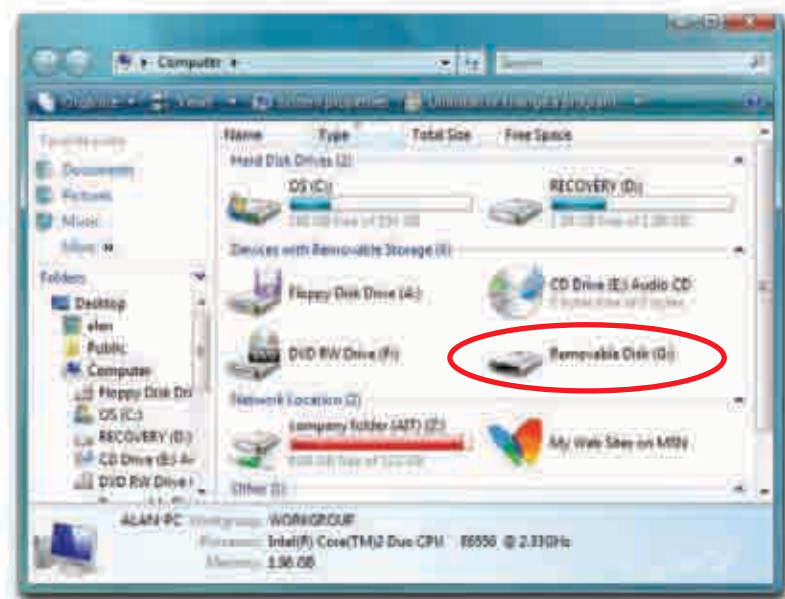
Computer

Search

Organize Views System properties Uninstall or change a program

Favorite Links

Documents

Pictures

Music

More »

Folders

Desktop

alan

Public

Computer

Floppy Disk Dri

OS (C:)

RECOVERY (D:)

CD Drive (E:) A

DVD RW Drive (

Name Type Total Size Free Space

Hard Disk Drives (2)

OS (C:)

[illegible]

RECOVERY (D:)

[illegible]

Devices with Removable Storage (4)

Floppy Disk Drive (A:)

CD Drive (E:) Audio CD

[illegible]

DVD RW Drive (F:)

Removable Disk (G:)

Network Location (2)

Company folder (AIT) (Z:)

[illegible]

My Web Sites on MSN

Other (1)

ALAN-PC Workgroup: WORKGROUP

Processor: Intel(R) Core(TM)2 Duo CPU E6550 @ 2.33GHz

Memory: 1.98 GB